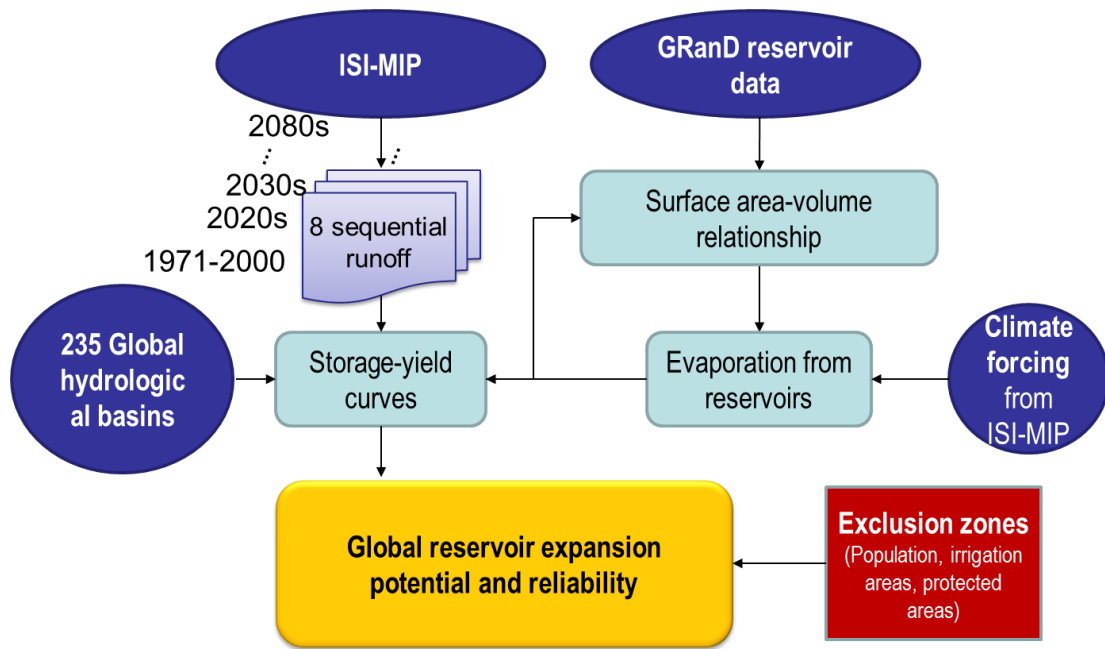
ISI-MIP

GRanD reservoir data

2080s

⋮

2030s

2020s

1971-2000

8 sequential runoff

Surface area-volume relationship

235 Global hydrological basins

Storage-yield curves

Evaporation from reservoirs

Climate forcing from ISI-MIP

Global reservoir expansion potential and reliability

Exclusion zones (Population, irrigation areas, protected areas)